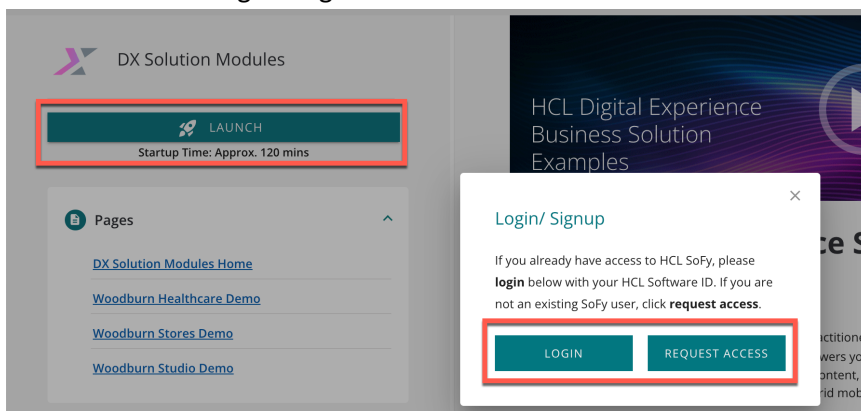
DX Solution Modules

LAUNCH

Startup Time: Approx. 120 mins

Pages

DX Solution Modules Home

Woodburn Healthcare Demo

Woodburn Stores Demo

Woodburn Studio Demo

HCL Digital Experience Business Solution Examples

×

Login/ Signup

If you already have access to HCL SoFy, please **login** below with your HCL Software ID. If you are not an existing SoFy user, click **request access**.

LOGIN

REQUEST ACCESS

ce S

actitione
wers yo
ontent,
rid mob